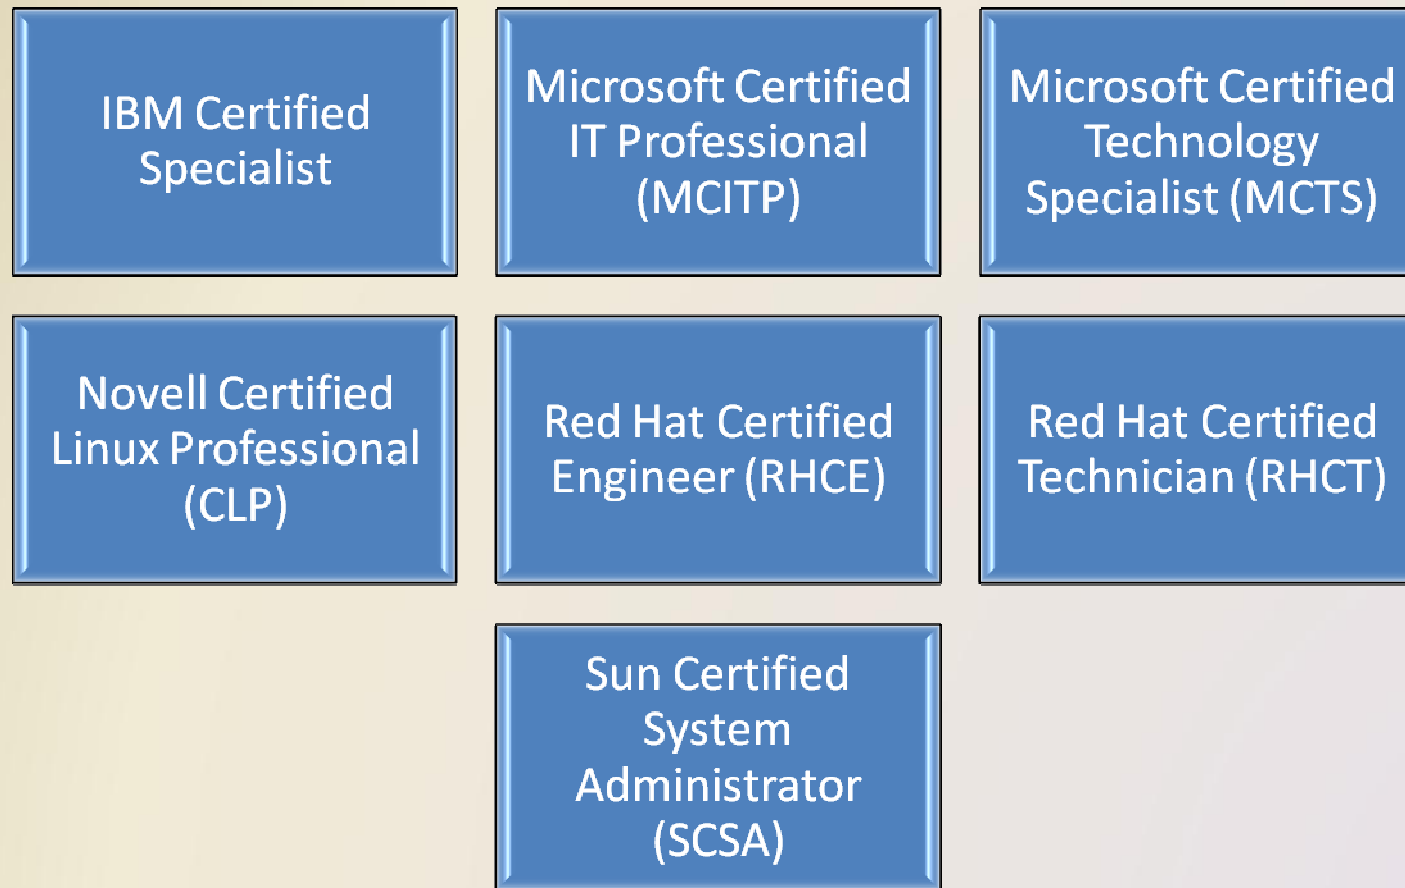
IBM Certified Specialist

Microsoft Certified IT Professional (MCITP)

Microsoft Certified Technology Specialist (MCTS)

Novell Certified Linux Professional (CLP)

Red Hat Certified Engineer (RHCE)

Red Hat Certified Technician (RHCT)

Sun Certified System Administrator (SCSA)